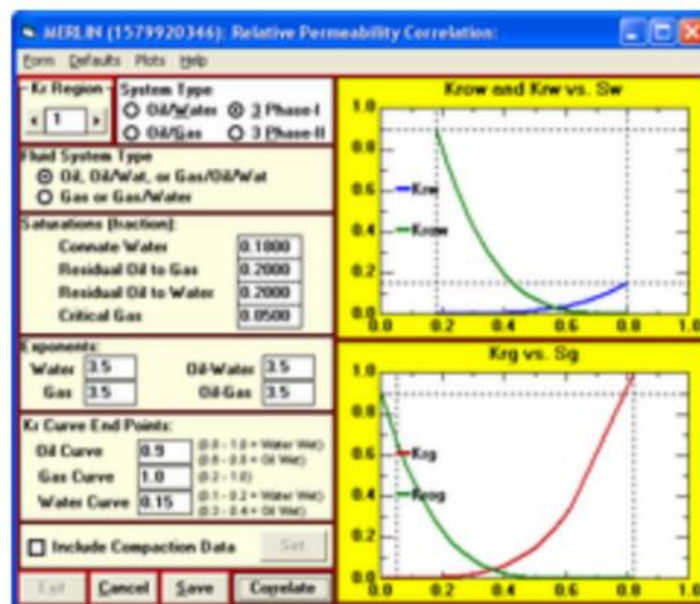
MERLIN (1579920346): Relative Permeability Correlation:

Form Defaults Plots Help

Kr Region
1

System Type
Oil/Water
3 Phase-I
Oil/Gas
3 Phase-II

Fluid System Type
Oil, Oil/Wat, or Gas/Oil/Wat
Gas or Gas/Water

Saturations (fraction):
Connate Water 0.1800
Residual Oil to Gas 0.2000
Residual Oil to Water 0.2000
Critical Gas 0.0500

Exponents:
Water 3.5
Oil-Water 3.5
Gas 3.5
Oil-Gas 3.5

Kr Curve End Points:
Oil Curve 0.9 (0.8 - 1.0 = Water Wet) (0.6 - 0.8 = Oil Wet)
Gas Curve 1.0 (0.2 - 1.0)
Water Curve 0.15 (0.1 - 0.2 = Water Wet) (0.2 - 0.4 = Oil Wet)

Include Compaction Data
Set

Exit
Cancel
Save
Correlate

Krow and Krw vs. Sw
1.0
0.8
0.6
0.4
0.2
0.0
0.0 0.2 0.4 0.6 0.8 1.0
Krw
Krow

Krg vs. Sg
1.0
0.8
0.6
0.4
0.2
0.0
0.0 0.2 0.4 0.6 0.8 1.0
Krg
Krog